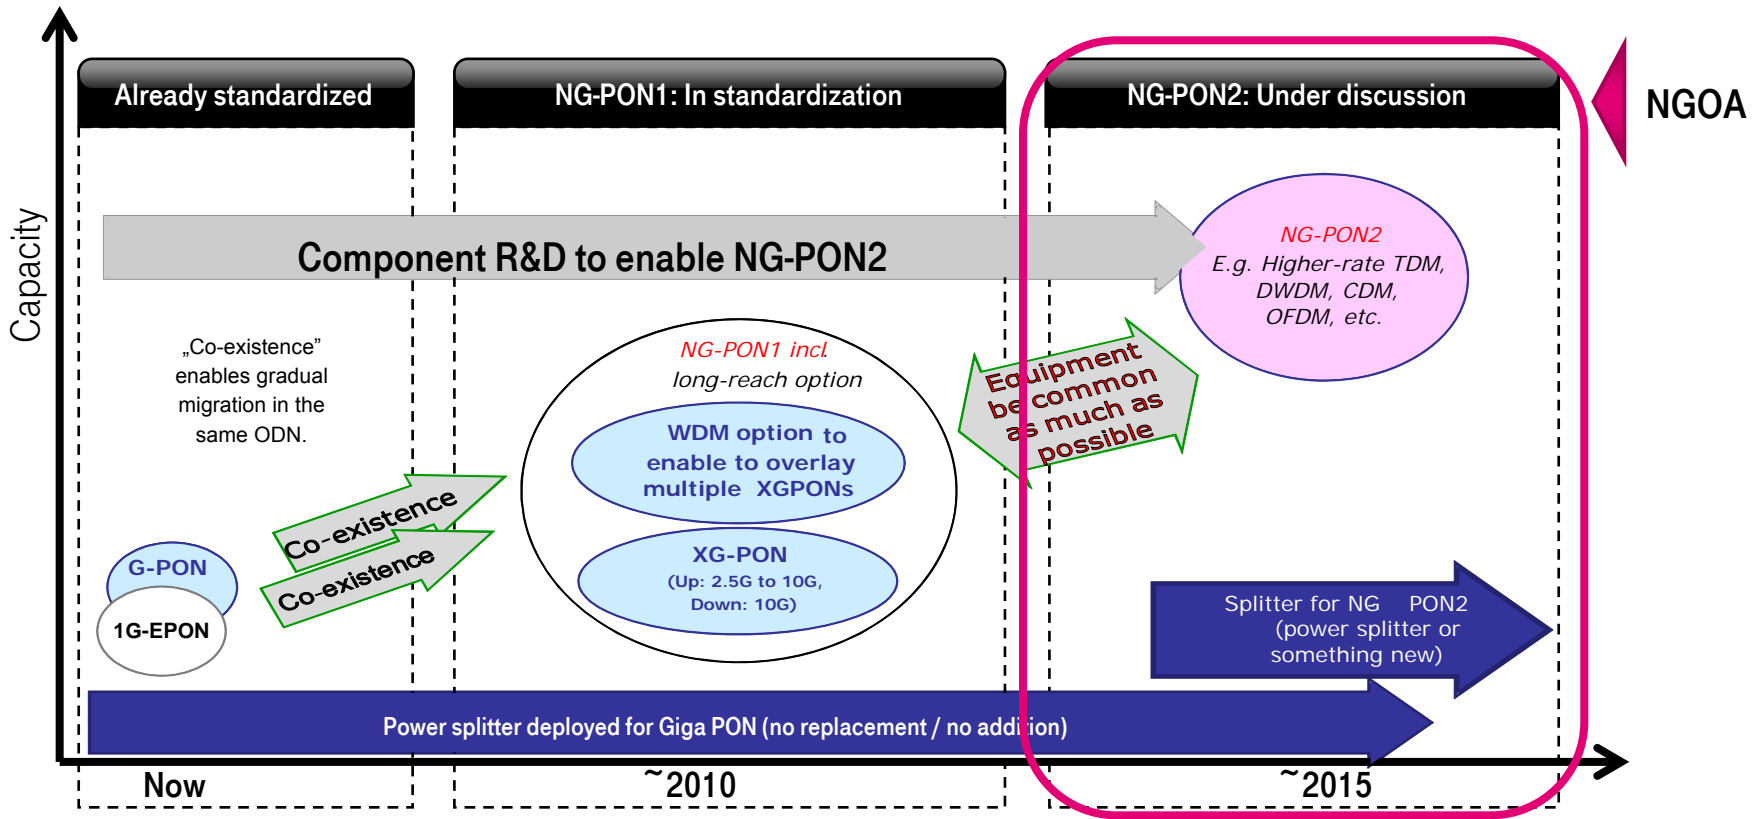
Capacity

Already standardized

NG-PON1: In standardization

NG-PON2: Under discussion

NGOA

Component R&D to enable NG-PON2

NG-PON2
E.g. Higher-rate TDM, DWDM, CDM, OFDM, etc.

„Co-existence" enables gradual migration in the same ODN.

NG-PON1 incl. long-reach option

WDM option to enable to overlay multiple XGPONs

XG-PON
(Up: 2.5G to 10G, Down: 10G)

Equipment be common as much as possible

G-PON

1G-EPON

Co-existence

Co-existence

Splitter for NG PON2 (power splitter or something new)

Power splitter deployed for Giga PON (no replacement / no addition)

Now

~2010

~2015